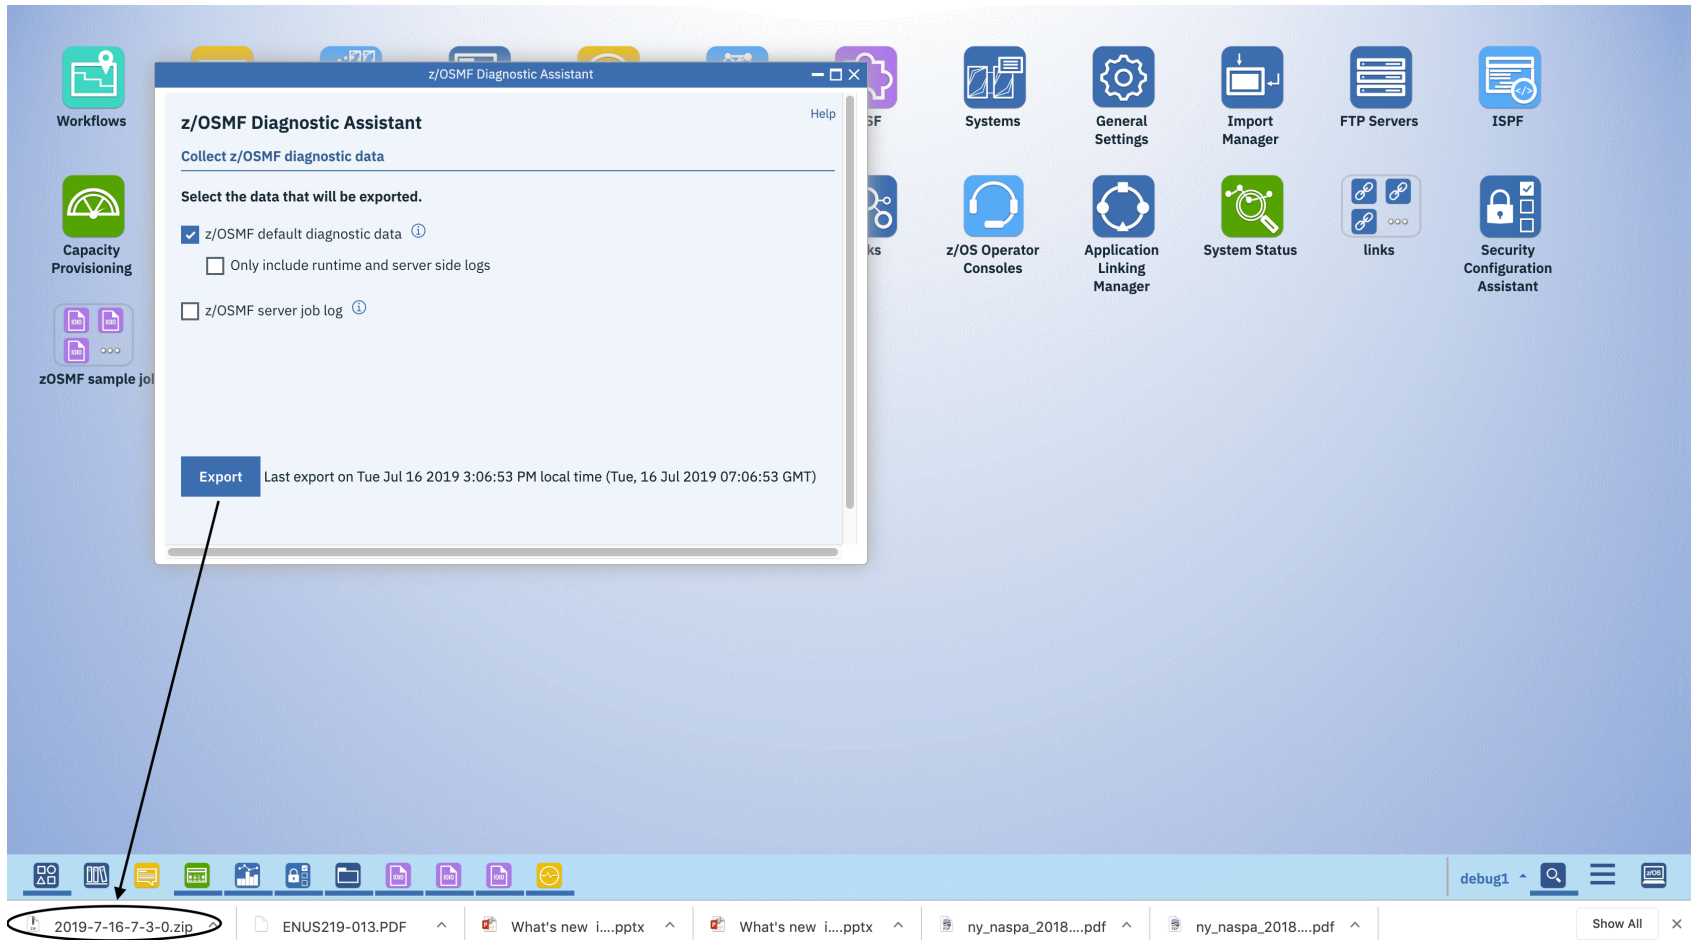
Workflows

Capacity Provisioning

zOSMF sample jol

z/OSMF Diagnostic Assistant

z/OSMF Diagnostic Assistant

Help

Collect z/OSMF diagnostic data

Select the data that will be exported.

z/OSMF default diagnostic data ⓘ

Only include runtime and server side logs

z/OSMF server job log ⓘ

Export Last export on Tue Jul 16 2019 3:06:53 PM local time (Tue, 16 Jul 2019 07:06:53 GMT)

SF

ks

Systems

General Settings

Import Manager

FTP Servers

ISPF

z/OS Operator Consoles

Application Linking Manager

System Status

links

Security Configuration Assistant

debug1

2019-7-16-7-3-0.zip

ENUS219-013.PDF

What's new i....pptx

What's new i....pptx

ny_naspa_2018....pdf

ny_naspa_2018....pdf

Show All